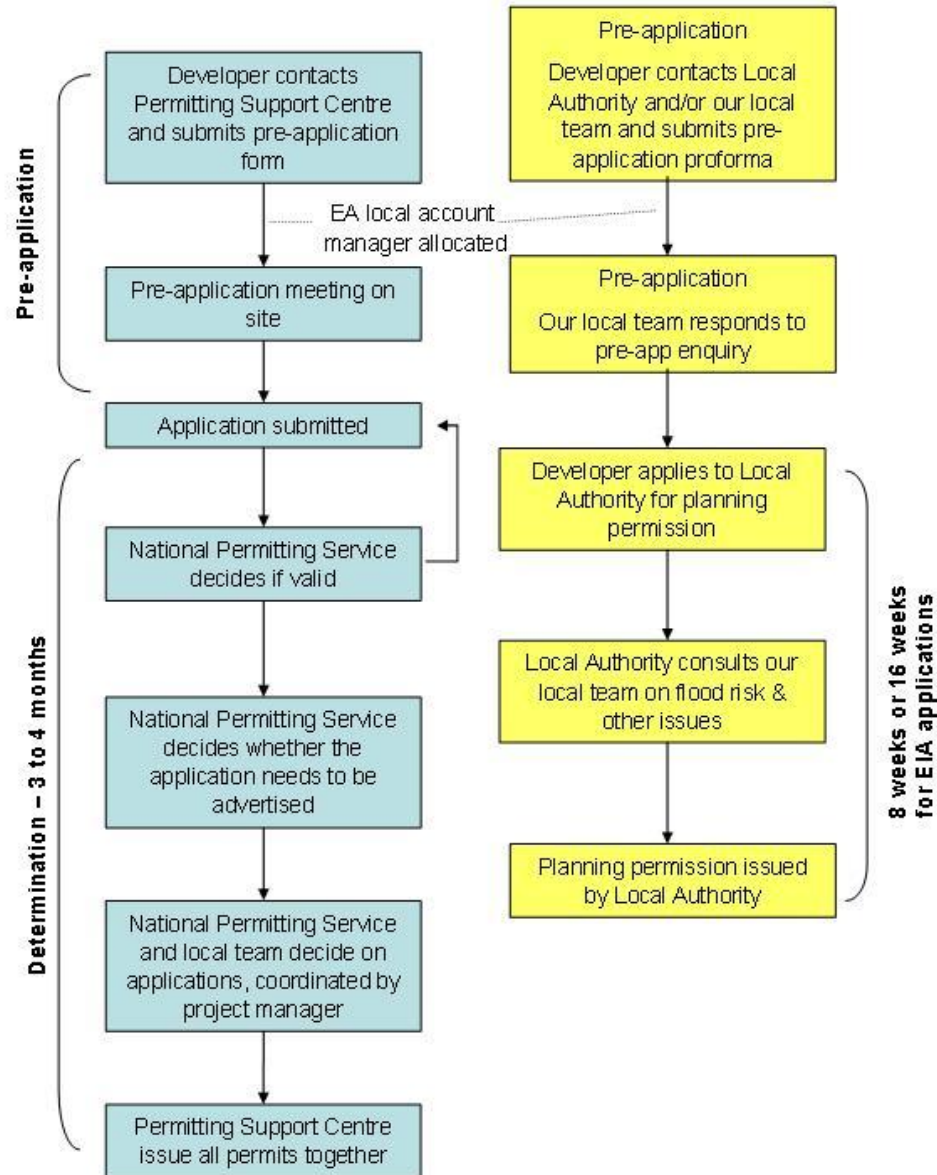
Pre-application

Developer contacts Permitting Support Centre and submits pre-application form

EA local account manager allocated

Pre-application meeting on site

Application submitted

Determination – 3 to 4 months

National Permitting Service decides if valid

National Permitting Service decides whether the application needs to be advertised

National Permitting Service and local team decide on applications, coordinated by project manager

Permitting Support Centre issue all permits together

Pre-application

Developer contacts Local Authority and/or our local team and submits pre-application proforma

Pre-application

Our local team responds to pre-app enquiry

Developer applies to Local Authority for planning permission

Local Authority consults our local team on flood risk & other issues

Planning permission issued by Local Authority

8 weeks or 16 weeks for EIA applications